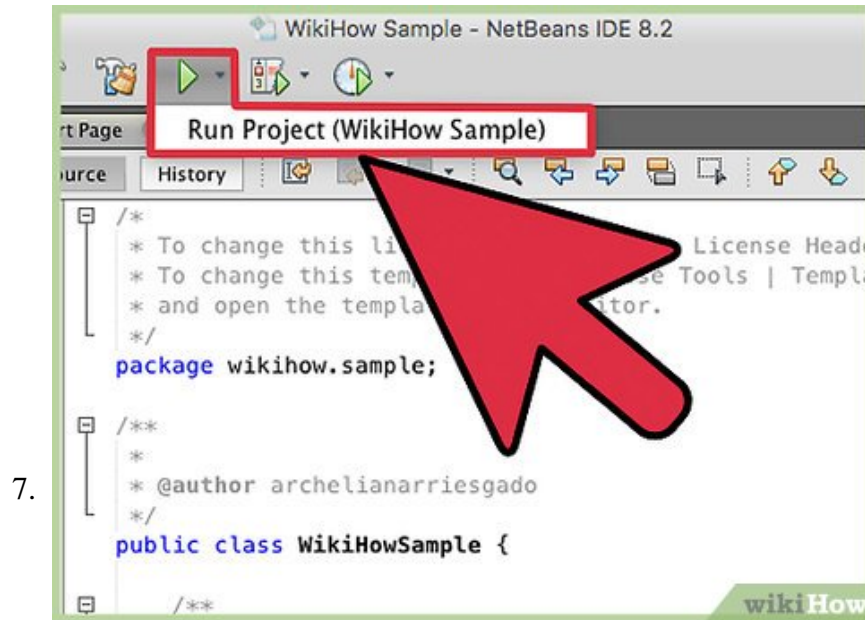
WikiHow Sample - NetBeans IDE 8.2

rt Page

Run Project (WikiHow Sample)

urce History

/*
* To change this li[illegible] License Heade
* To change this temp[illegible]se Tools | Templa
* and open the templa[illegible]itor.
*/
package wikihow.sample;

/**
*
* @author archelianarriesgado
*/
public class WikiHowSample {

/**

7.

wikiHow